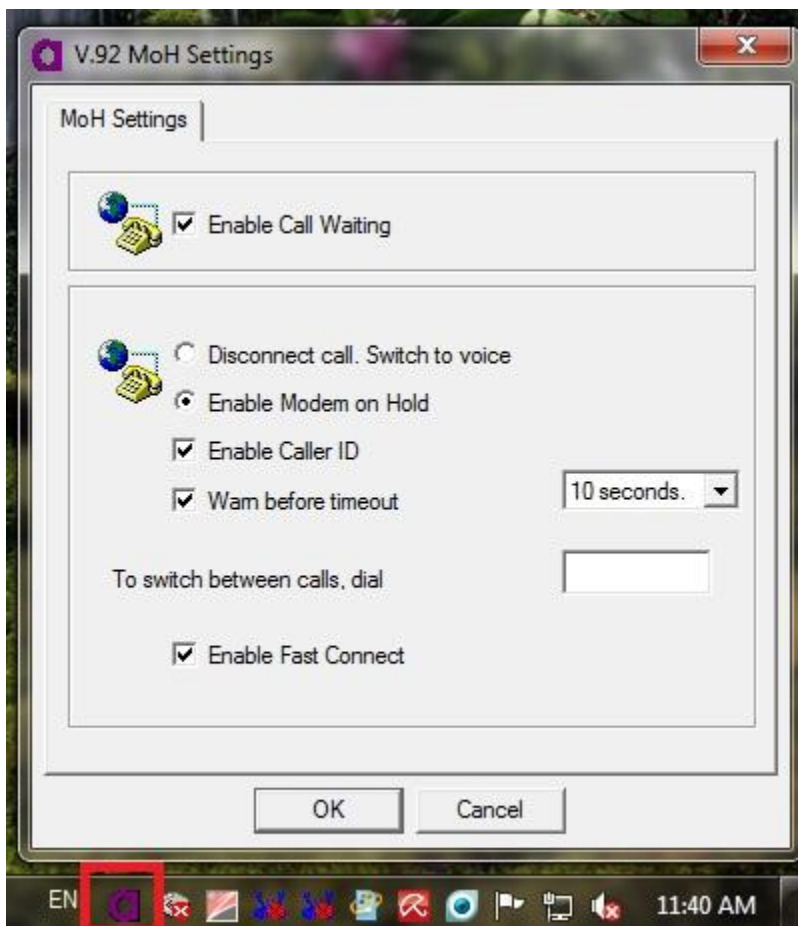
V.92 MoH Settings

MoH Settings

Enable Call Waiting

Disconnect call. Switch to voice

Enable Modem on Hold

Enable Caller ID

Warn before timeout

10 seconds.

To switch between calls, dial

Enable Fast Connect

OK

Cancel

EN

11:40 AM